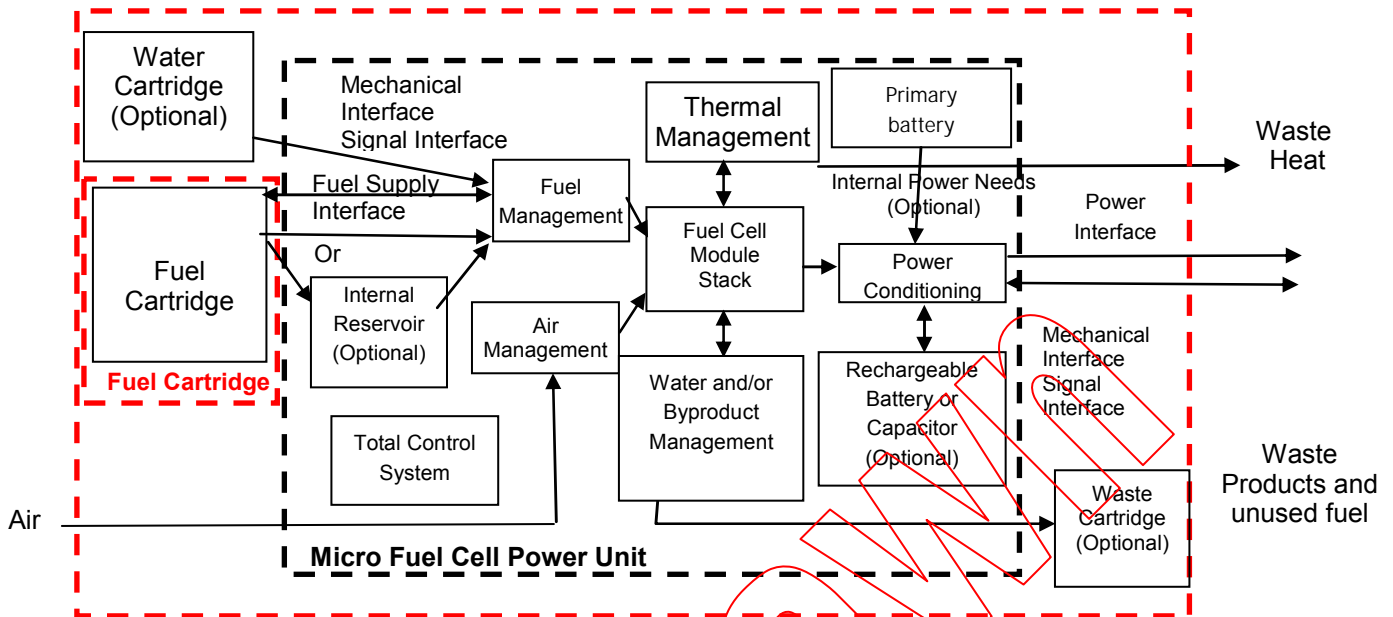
Water Cartridge (Optional)

Mechanical Interface Signal Interface

Fuel Supply Interface

Or

Fuel Cartridge

Fuel Cartridge

Fuel Management

Internal Reservoir (Optional)

Air Management

Thermal Management

Primary battery

Waste Heat

Internal Power Needs (Optional)

Fuel Cell Module Stack

Power Conditioning

Power Interface

Water and/or Byproduct Management

Rechargeable Battery or Capacitor (Optional)

Mechanical Interface Signal Interface

Total Control System

Air

Waste Cartridge (Optional)

Waste Products and unused fuel

Micro Fuel Cell Power Unit